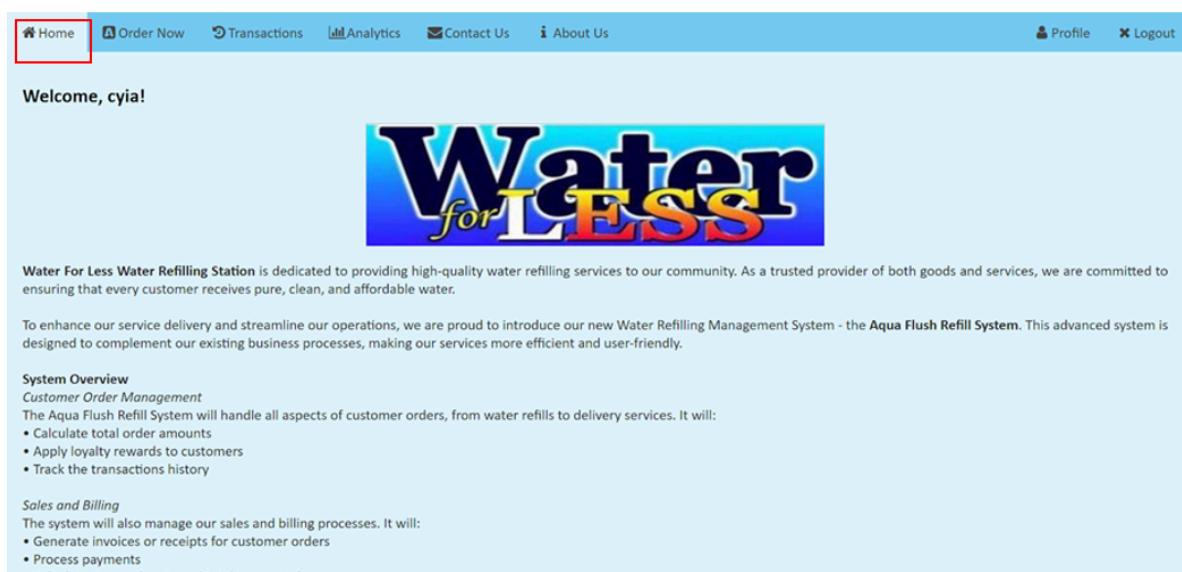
Home Order Now Transactions Analytics Contact Us About Us Profile Logout

**Welcome, cyia!**

Water for LESS

**Water For Less Water Refilling Station** is dedicated to providing high-quality water refilling services to our community. As a trusted provider of both goods and services, we are committed to ensuring that every customer receives pure, clean, and affordable water.

To enhance our service delivery and streamline our operations, we are proud to introduce our new Water Refilling Management System - the **Aqua Flush Refill System**. This advanced system is designed to complement our existing business processes, making our services more efficient and user-friendly.

**System Overview**
*Customer Order Management*
The Aqua Flush Refill System will handle all aspects of customer orders, from water refills to delivery services. It will:
• Calculate total order amounts
• Apply loyalty rewards to customers
• Track the transactions history

*Sales and Billing*
The system will also manage our sales and billing processes. It will:
• Generate invoices or receipts for customer orders
• Process payments
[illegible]